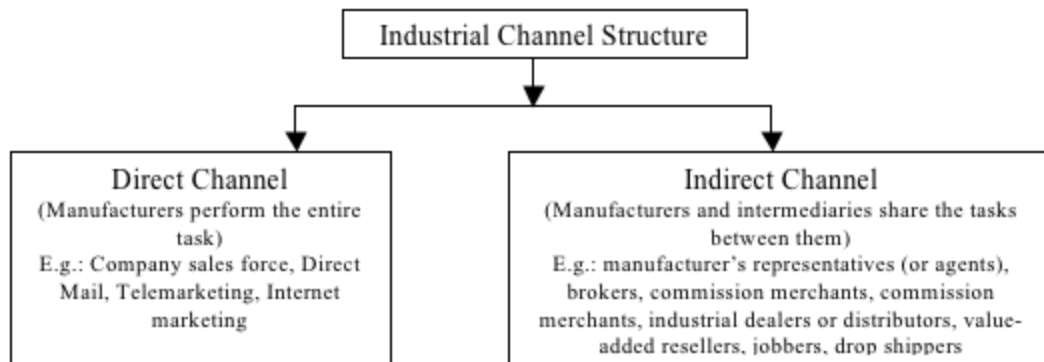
Industrial Channel Structure

Direct Channel
(Manufacturers perform the entire task)
E.g.: Company sales force, Direct Mail, Telemarketing, Internet marketing

Indirect Channel
(Manufacturers and intermediaries share the tasks between them)
E.g.: manufacturer's representatives (or agents), brokers, commission merchants, commission merchants, industrial dealers or distributors, value-added resellers, jobbers, drop shippers